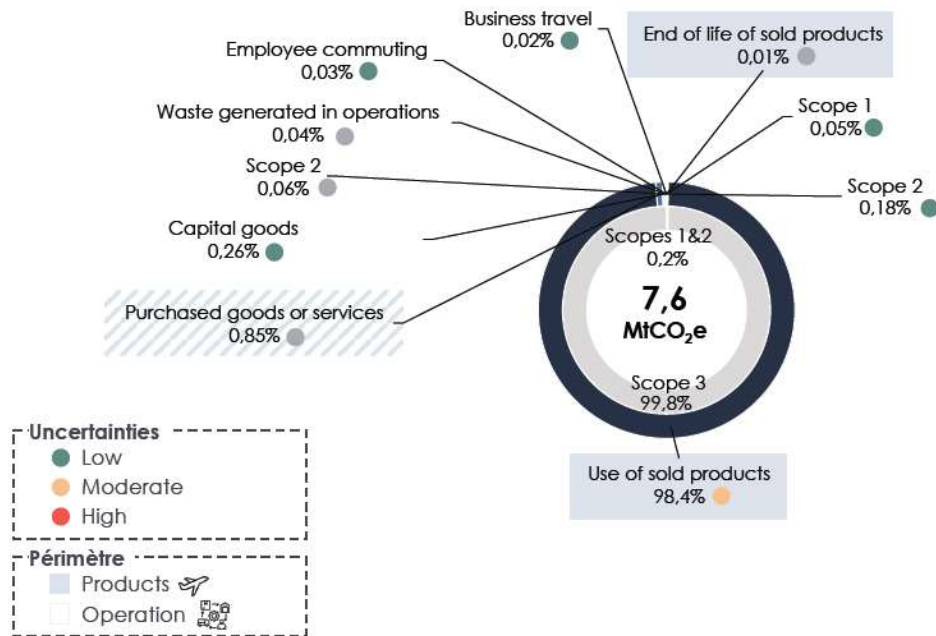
Business travel
0,02%

End of life of sold products
0,01%

Employee commuting
0,03%

Waste generated in operations
0,04%

Scope 1
0,05%

Scope 2
0,06%

Scope 2
0,18%

Capital goods
0,26%

Purchased goods or services
0,85%

Scopes 1&2
0,2%

7,6
$MtCO_2e$

Scope 3
99,8%

Use of sold products
98,4%

Uncertainties
Low
Moderate
High

Périmètre
Products
Operation